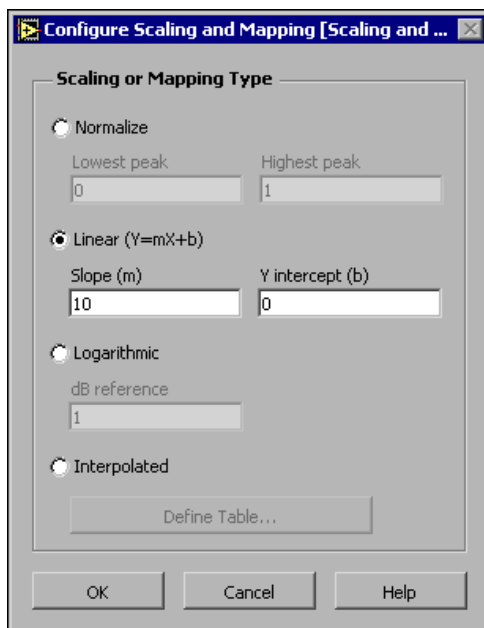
Configure Scaling and Mapping [Scaling and ...

Scaling or Mapping Type

Normalize

Lowest peak

0

Highest peak

1

Linear (Y=mX+b)

Slope (m)

10

Y intercept (b)

0

Logarithmic

dB reference

1

Interpolated

Define Table...

OK

Cancel

Help